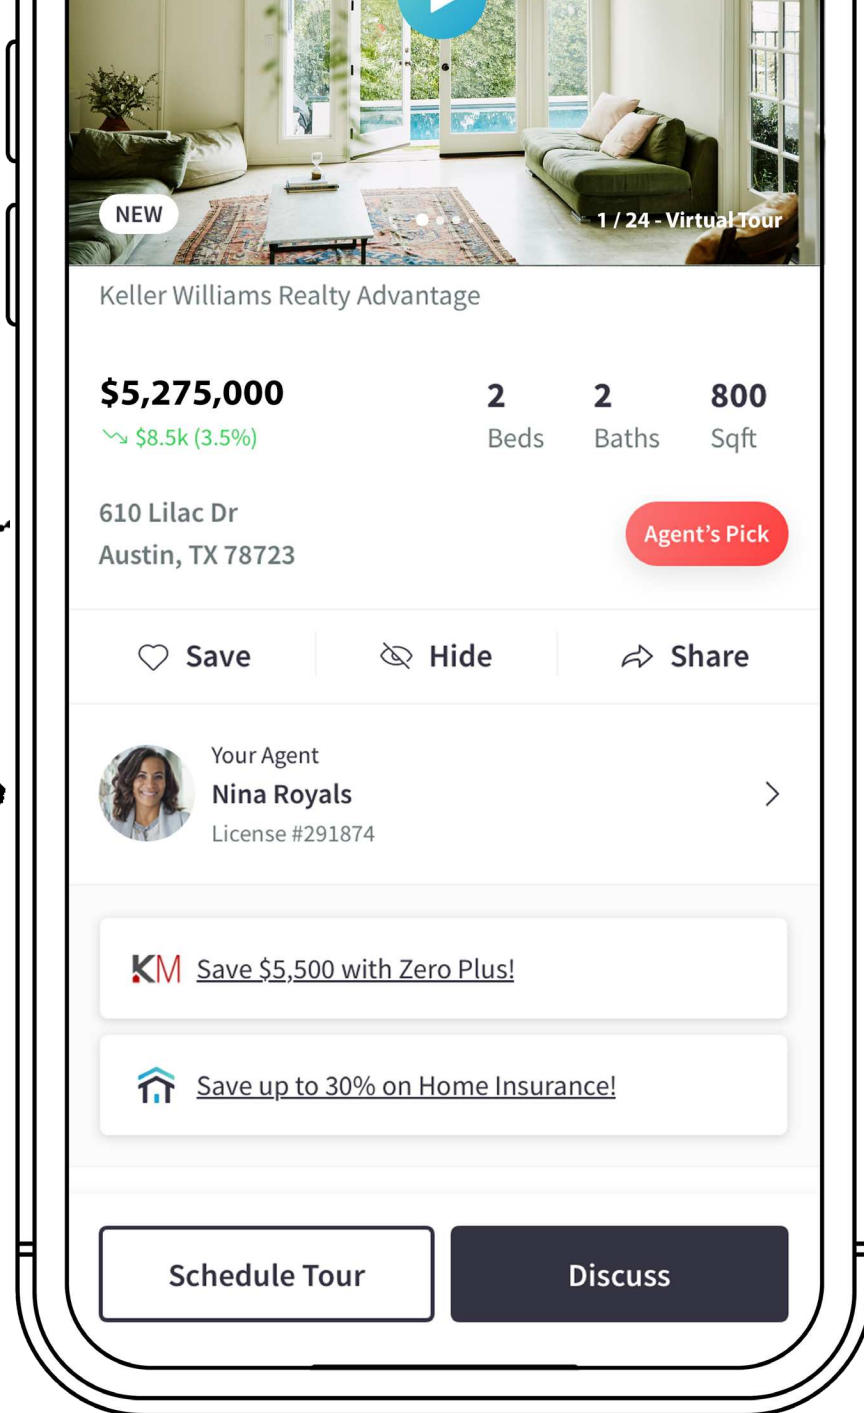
NEW

1 / 24 - Virtual Tour

Keller Williams Realty Advantage

$5,275,000
$8.5k (3.5%)

2
Beds

2
Baths

800
Sqft

610 Lilac Dr
Austin, TX 78723

Agent's Pick

Save

Hide

Share

Your Agent
Nina Royals
License #291874

KM Save $5,500 with Zero Plus!

Save up to 30% on Home Insurance!

Schedule Tour

Discuss